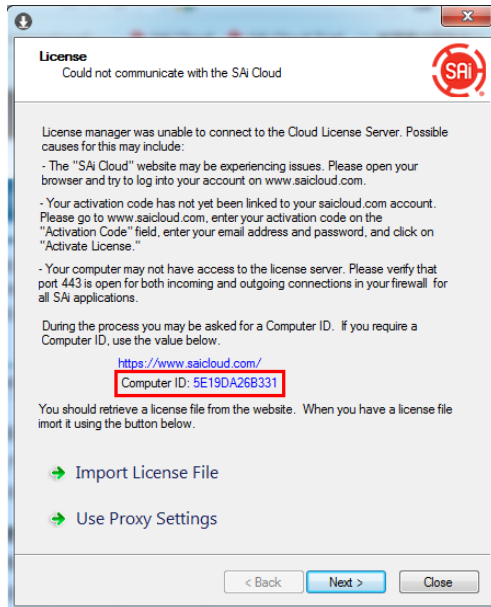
License
Could not communicate with the SAi Cloud

SAi

License manager was unable to connect to the Cloud License Server. Possible causes for this may include:

- The "SAi Cloud" website may be experiencing issues. Please open your browser and try to log into your account on www.saicloud.com.

- Your activation code has not yet been linked to your saicloud.com account. Please go to www.saicloud.com, enter your activation code on the "Activation Code" field, enter your email address and password, and click on "Activate License."

- Your computer may not have access to the license server. Please verify that port 443 is open for both incoming and outgoing connections in your firewall for all SAi applications.

During the process you may be asked for a Computer ID. If you require a Computer ID, use the value below.

https://www.saicloud.com/
Computer ID: 5E19DA26B331

You should retrieve a license file from the website. When you have a license file imort it using the button below.

Import License File

Use Proxy Settings

< Back
Next >
Close